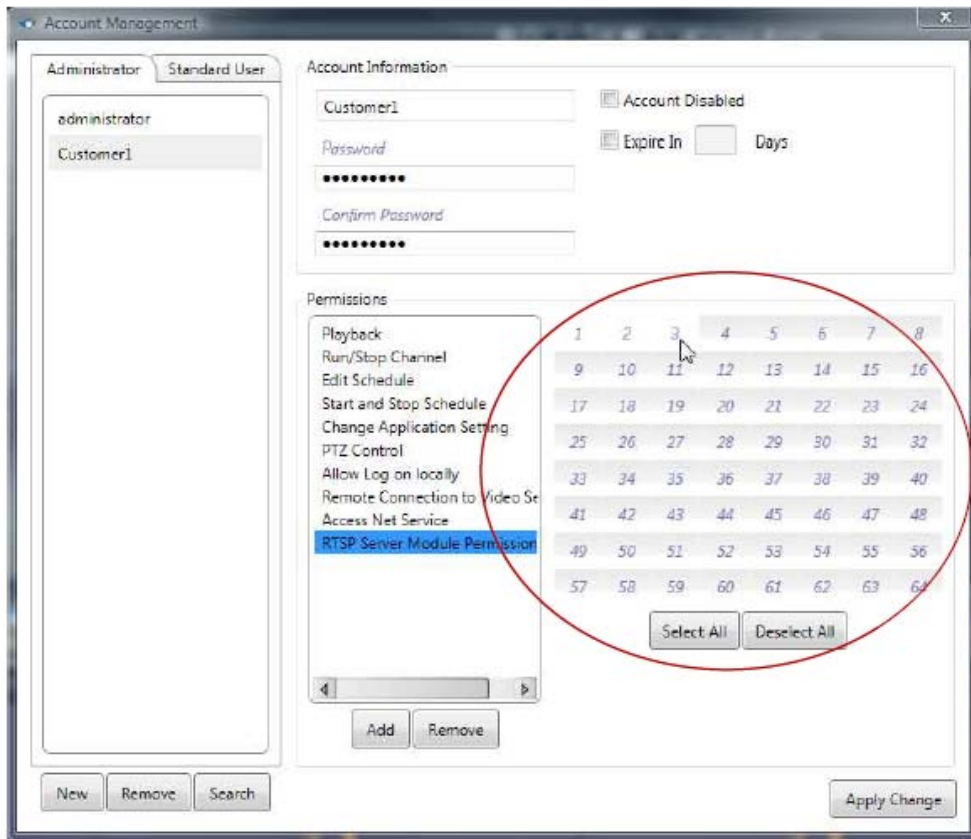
Account Management

Administrator | Standard User

administrator
Customer1

Account Information

Customer1

Password
••••••••••

Confirm Password
••••••••••

Account Disabled

Expire In Days

Permissions

Playback
Run/Stop Channel
Edit Schedule
Start and Stop Schedule
Change Application Setting
PTZ Control
Allow Log on locally
Remote Connection to Video Se
Access Net Service
RTSP Server Module Permission

| 1 | 2 | 3 | 4 | 5 | 6 | 7 | 8 |
|---|---|---|---|---|---|---|---|
| 9 | 10 | 11 | 12 | 13 | 14 | 15 | 16 |
| 17 | 18 | 19 | 20 | 21 | 22 | 23 | 24 |
| 25 | 26 | 27 | 28 | 29 | 30 | 31 | 32 |
| 33 | 34 | 35 | 36 | 37 | 38 | 39 | 40 |
| 41 | 42 | 43 | 44 | 45 | 46 | 47 | 48 |
| 49 | 50 | 51 | 52 | 53 | 54 | 55 | 56 |
| 57 | 58 | 59 | 60 | 61 | 62 | 63 | 64 |

Select All | Deselect All

Add | Remove

New | Remove | Search

Apply Change